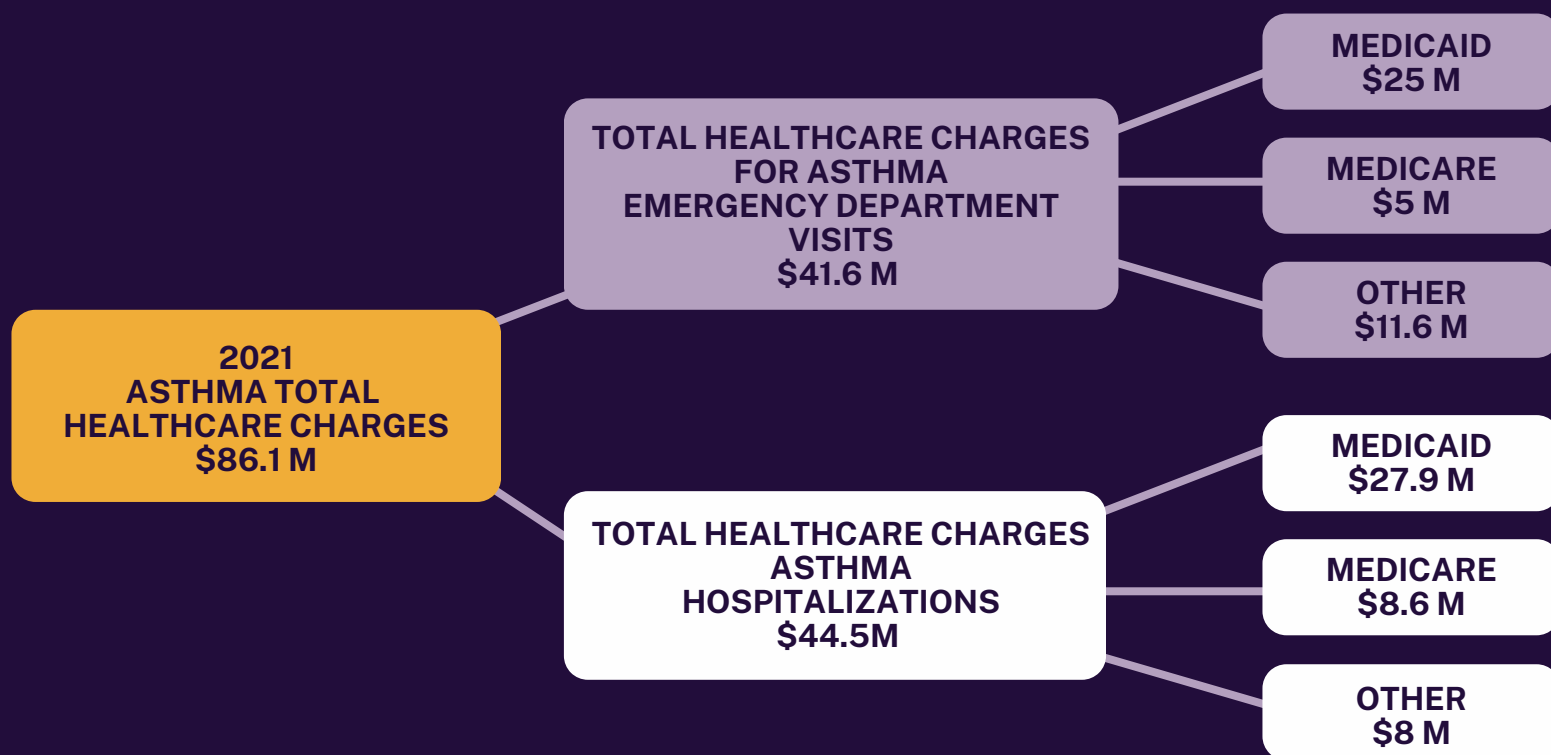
2021
ASTHMA TOTAL
HEALTHCARE CHARGES
$86.1 M

TOTAL HEALTHCARE CHARGES
FOR ASTHMA
EMERGENCY DEPARTMENT
VISITS
$41.6 M

MEDICAID
$25 M

MEDICARE
$5 M

OTHER
$11.6 M

TOTAL HEALTHCARE CHARGES
ASTHMA
HOSPITALIZATIONS
$44.5M

MEDICAID
$27.9 M

MEDICARE
$8.6 M

OTHER
$8 M